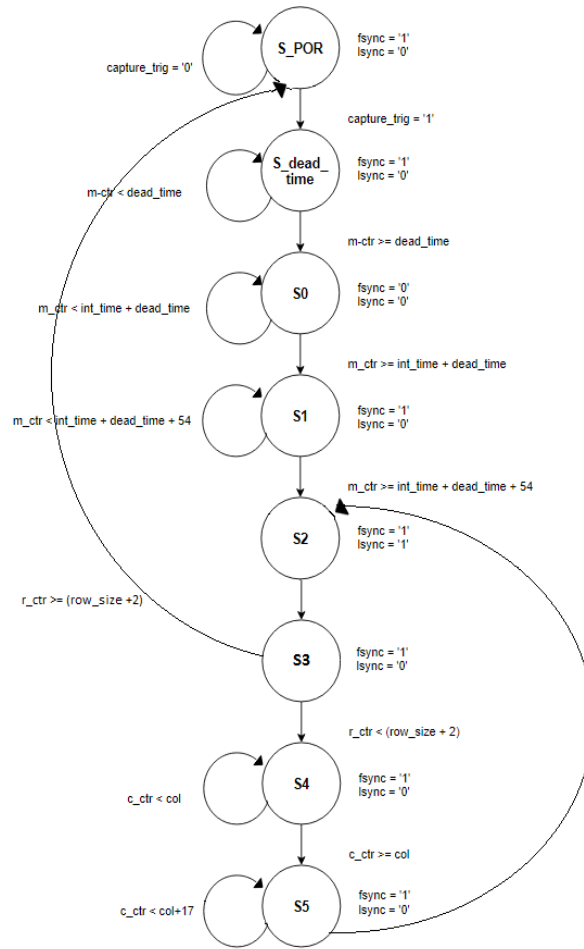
capture_trig = '0'

S_POR

fsync = '1'
lsync = '0'

capture_trig = '1'

m-ctr < dead_time

S_dead_time

fsync = '1'
lsync = '0'

m-ctr >= dead_time

m_ctr < int_time + dead_time

S0

fsync = '0'
lsync = '0'

m_ctr >= int_time + dead_time

m_ctr < int_time + dead_time + 54

S1

fsync = '1'
lsync = '0'

m_ctr >= int_time + dead_time + 54

S2

fsync = '1'
lsync = '1'

r_ctr >= (row_size +2)

S3

fsync = '1'
lsync = '0'

r_ctr < (row_size + 2)

c_ctr < col

S4

fsync = '1'
lsync = '0'

c_ctr >= col

c_ctr < col+17

S5

fsync = '1'
lsync = '0'